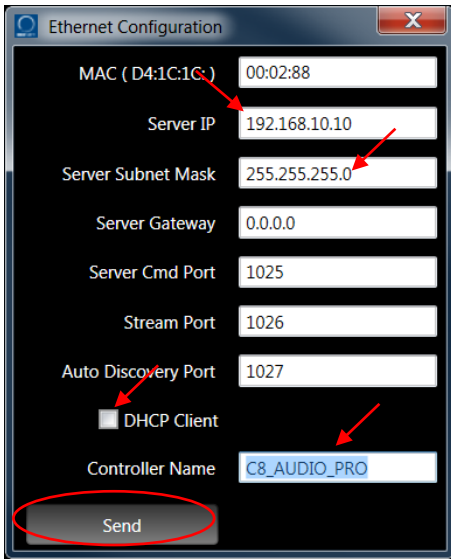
Ethernet Configuration

MAC ( D4:1C:1C: ) 00:02:88

Server IP 192.168.10.10

Server Subnet Mask 255.255.255.0

Server Gateway 0.0.0.0

Server Cmd Port 1025

Stream Port 1026

Auto Discovery Port 1027

DHCP Client

Controller Name C8_AUDIO_PRO

Send